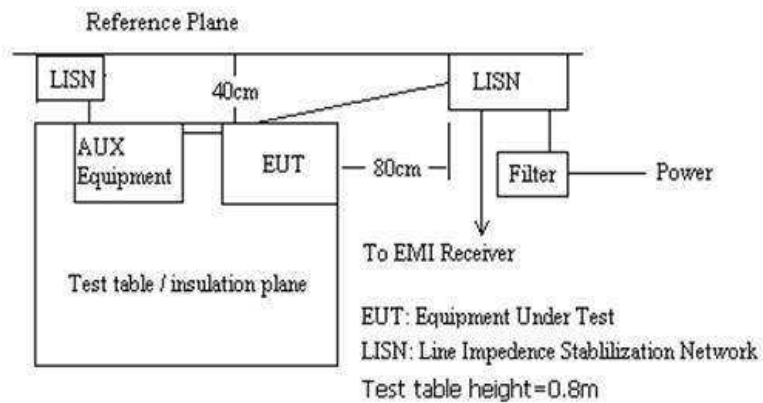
Reference Plane

LISN

40cm

LISN

AUX Equipment

EUT

80cm

Filter

Power

To EMI Receiver

Test table / insulation plane

EUT: Equipment Under Test

LISN: Line Impedence Stablilization Network

Test table height=0.8m